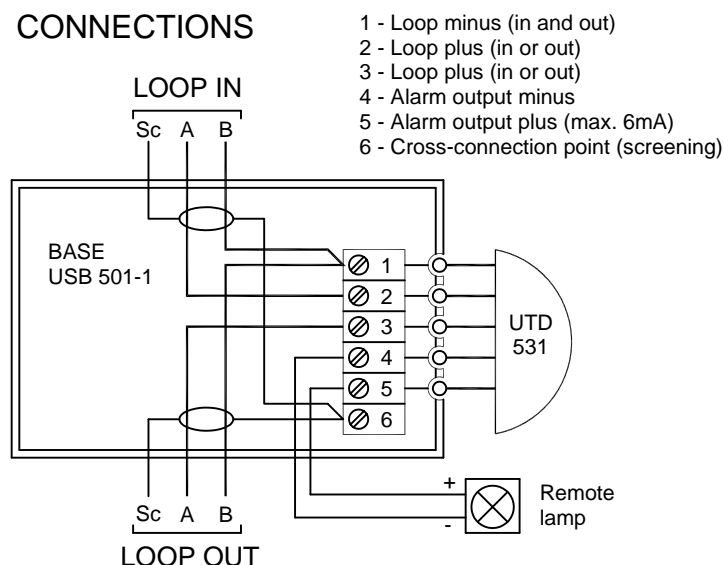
CONNECTIONS

1 - Loop minus (in and out)
2 - Loop plus (in or out)
3 - Loop plus (in or out)
4 - Alarm output minus
5 - Alarm output plus (max. 6mA)
6 - Cross-connection point (screening)

LOOP IN
Sc A B

BASE
USB 501-1

1
2
3
4
5
6

UTD
531

+
-
Remote
lamp

Sc A B
LOOP OUT